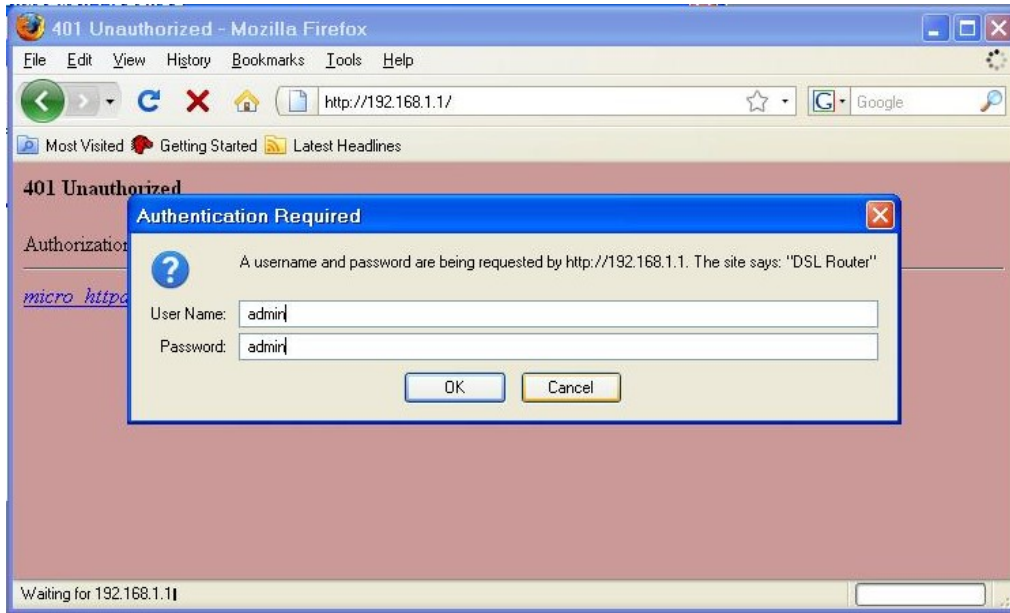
401 Unauthorized - Mozilla Firefox

File Edit View History Bookmarks Tools Help

http://192.168.1.1/

Google

Most Visited Getting Started Latest Headlines

401 Unauthorized

Authorization

micro_httpd

Authentication Required

A username and password are being requested by http://192.168.1.1. The site says: "DSL Router"

User Name: admin

Password: admin

OK Cancel

Waiting for 192.168.1.1